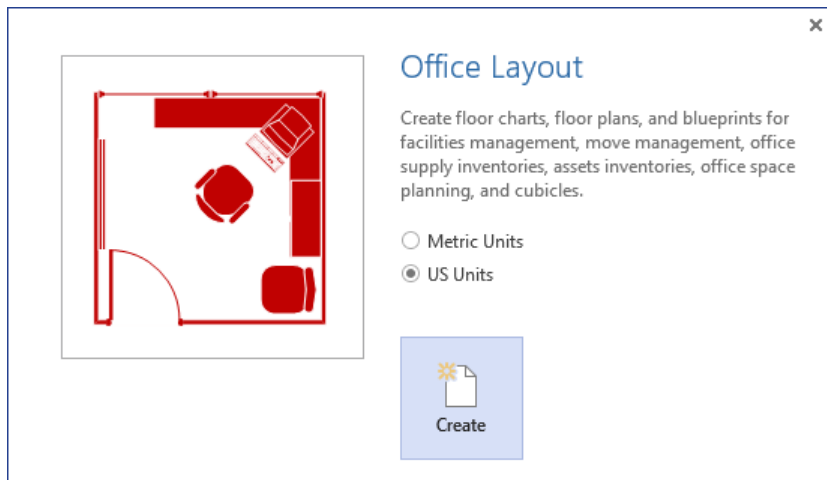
×

Office Layout

Create floor charts, floor plans, and blueprints for facilities management, move management, office supply inventories, assets inventories, office space planning, and cubicles.

Metric Units

US Units

Create